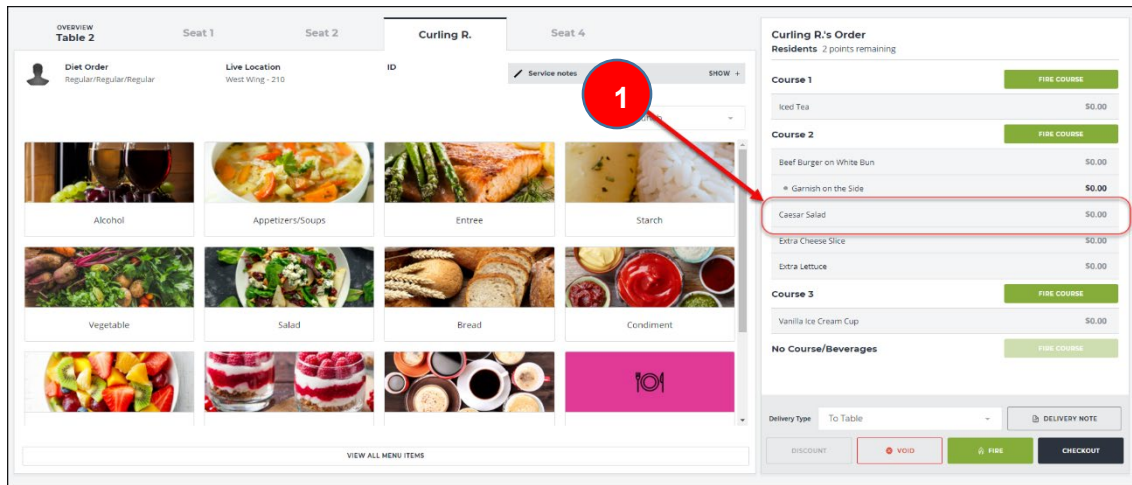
OVERVIEW
Table 2

Seat 1

Seat 2

Curling R.

Seat 4

Diet Order
Regular/Regular/Regular

Live Location
West Wing - 210

ID

Service notes

SHOW +

1

Alcohol

Appetizers/Soups

Entree

Starch

Vegetable

Salad

Bread

Condiment

VIEW ALL MENU ITEMS

Curling R.'s Order
Residents 2 points remaining

| | |
|---|---|
| Course 1 | FIRE COURSE |
| Iced Tea | $0.00 |
| Course 2 | FIRE COURSE |
| Beef Burger on White Bun | $0.00 |
| • Garnish on the Side | $0.00 |
| Caesar Salad | $0.00 |
| Extra Cheese Slice | $0.00 |
| Extra Lettuce | $0.00 |
| Course 3 | FIRE COURSE |
| Vanilla Ice Cream Cup | $0.00 |
| No Course/Beverages | FIRE COURSE |

Delivery Type To Table

DELIVERY NOTE

DISCOUNT

VOID

FIRE

CHECKOUT